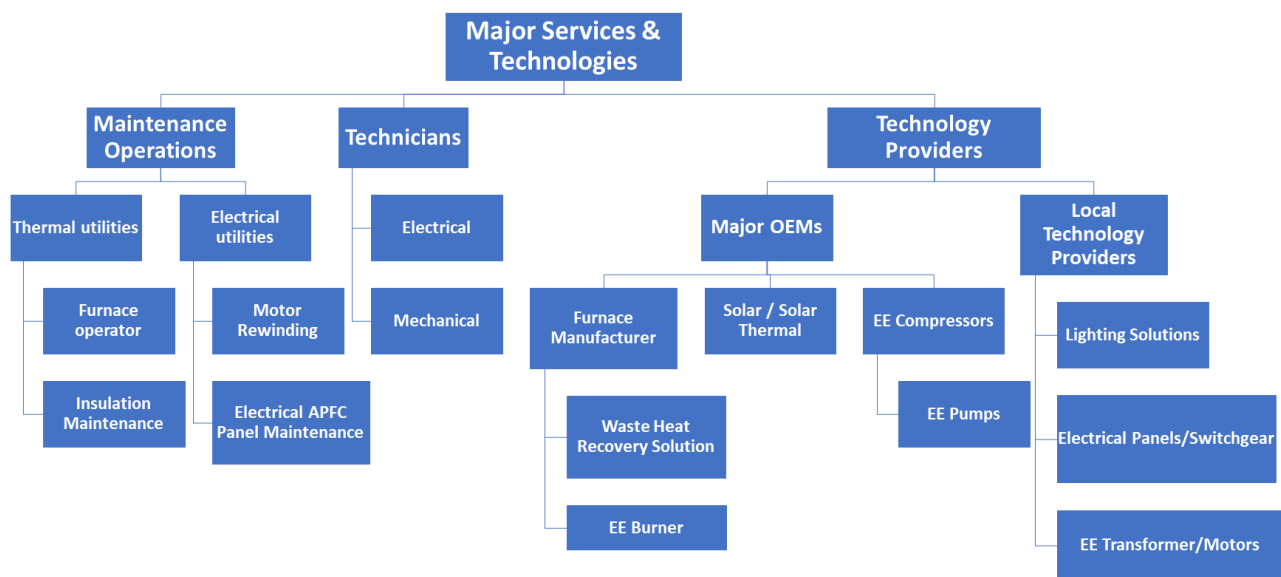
Major Services & Technologies

Maintenance Operations

Technicians

Technology Providers

Thermal utilities

Electrical utilities

Electrical

Mechanical

Major OEMs

Local Technology Providers

Furnace operator

Insulation Maintenance

Motor Rewinding

Electrical APFC Panel Maintenance

Furnace Manufacturer

Waste Heat Recovery Solution

EE Burner

Solar / Solar Thermal

EE Compressors

EE Pumps

Lighting Solutions

Electrical Panels/Switchgear

EE Transformer/Motors